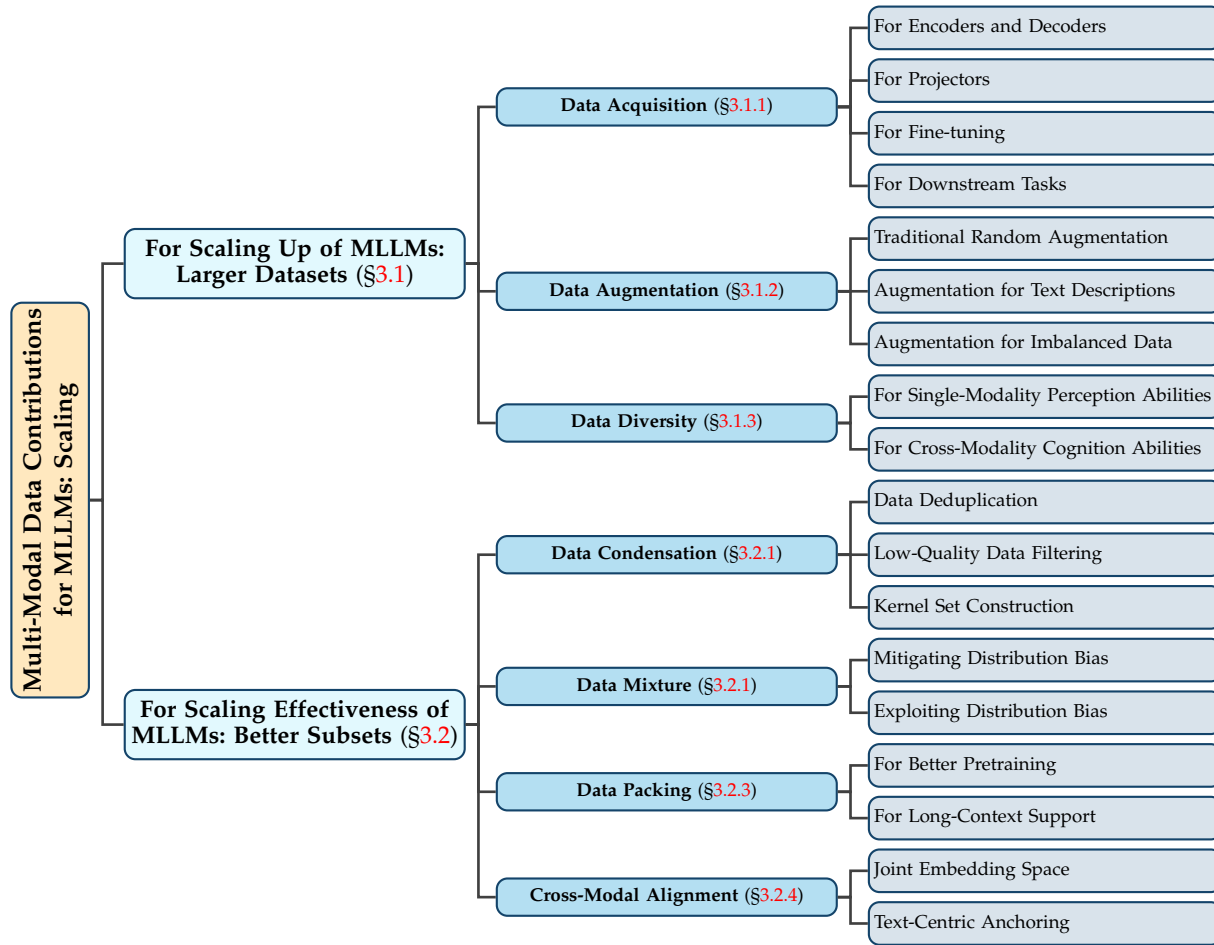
Multi-Modal Data Contributions for MLLMs: Scaling

For Scaling Up of MLLMs: Larger Datasets (§3.1)

Data Acquisition (§3.1.1)

For Encoders and Decoders

For Projectors

For Fine-tuning

For Downstream Tasks

Data Augmentation (§3.1.2)

Traditional Random Augmentation

Augmentation for Text Descriptions

Augmentation for Imbalanced Data

Data Diversity (§3.1.3)

For Single-Modality Perception Abilities

For Cross-Modality Cognition Abilities

For Scaling Effectiveness of MLLMs: Better Subsets (§3.2)

Data Condensation (§3.2.1)

Data Deduplication

Low-Quality Data Filtering

Kernel Set Construction

Data Mixture (§3.2.1)

Mitigating Distribution Bias

Exploiting Distribution Bias

Data Packing (§3.2.3)

For Better Pretraining

For Long-Context Support

Cross-Modal Alignment (§3.2.4)

Joint Embedding Space

Text-Centric Anchoring